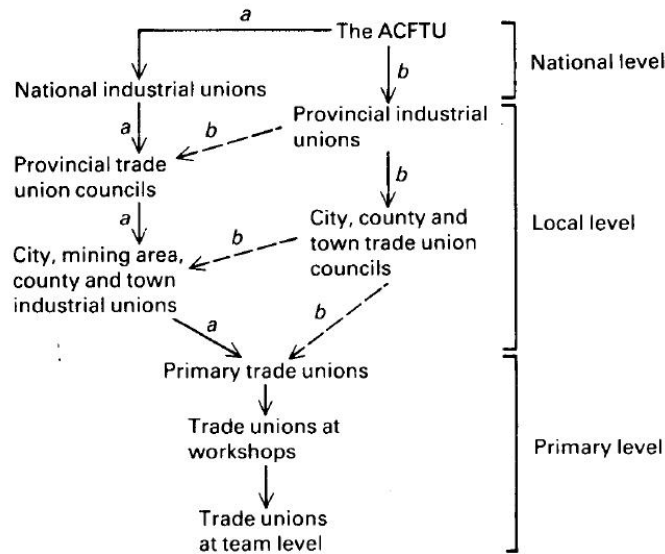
The ACFTU

a

b

National level

National industrial unions

Provincial industrial unions

a

b

Provincial trade union councils

b

a

City, county and town trade union councils

Local level

b

City, mining area, county and town industrial unions

a

b

Primary trade unions

Trade unions at workshops

Primary level

Trade unions at team level